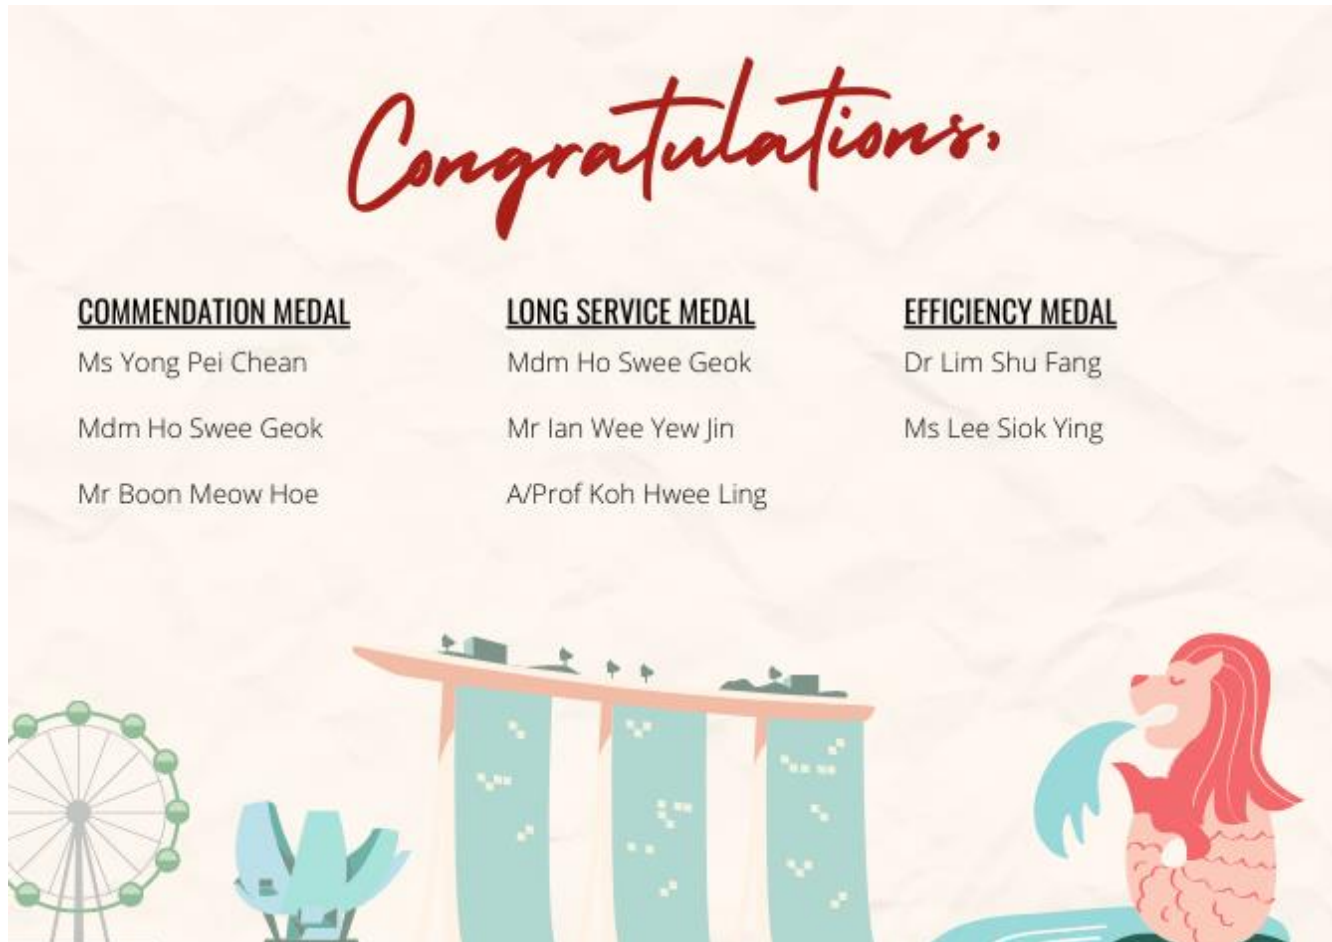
Congratulations,

COMMENDATION MEDAL
Ms Yong Pei Chean
Mdm Ho Swee Geok
Mr Boon Meow Hoe

LONG SERVICE MEDAL
Mdm Ho Swee Geok
Mr Ian Wee Yew Jin
A/Prof Koh Hwee Ling

EFFICIENCY MEDAL
Dr Lim Shu Fang
Ms Lee Siok Ying